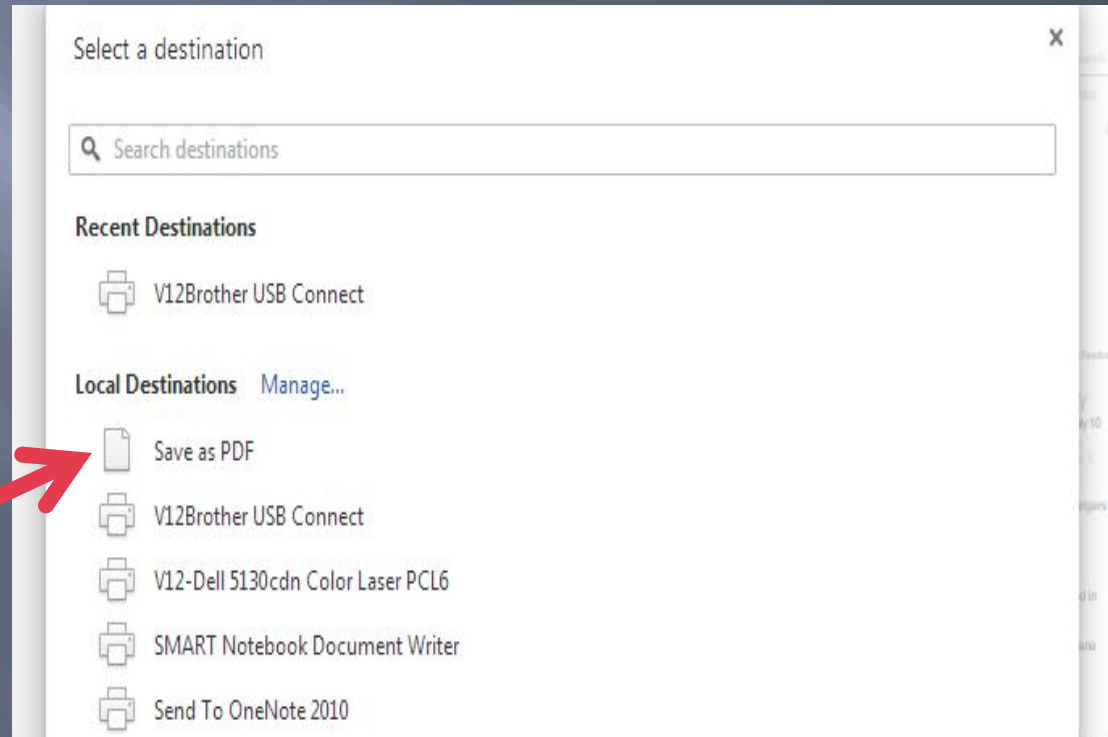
Select a destination

×

Search destinations

Recent Destinations

V12Brother USB Connect

Local Destinations Manage...

Save as PDF

V12Brother USB Connect

V12-Dell 5130cdn Color Laser PCL6

SMART Notebook Document Writer

Send To OneNote 2010